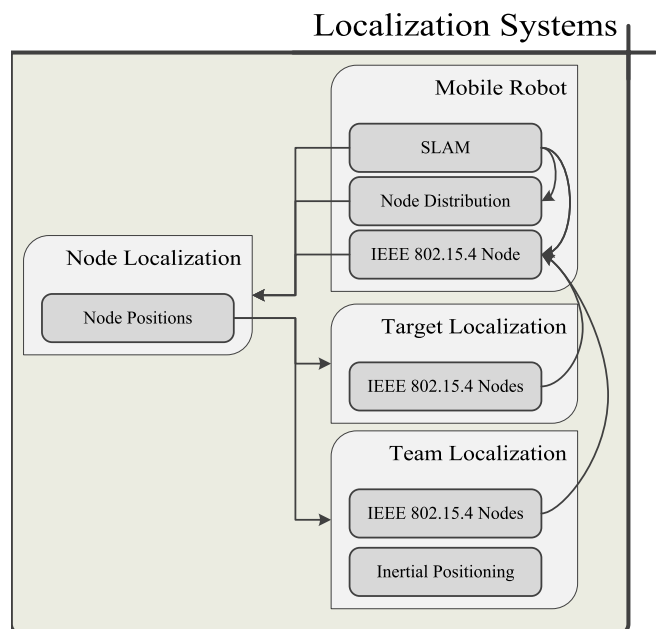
Localization Systems

Mobile Robot

SLAM

Node Distribution

IEEE 802.15.4 Node

Node Localization

Node Positions

Target Localization

IEEE 802.15.4 Nodes

Team Localization

IEEE 802.15.4 Nodes

Inertial Positioning